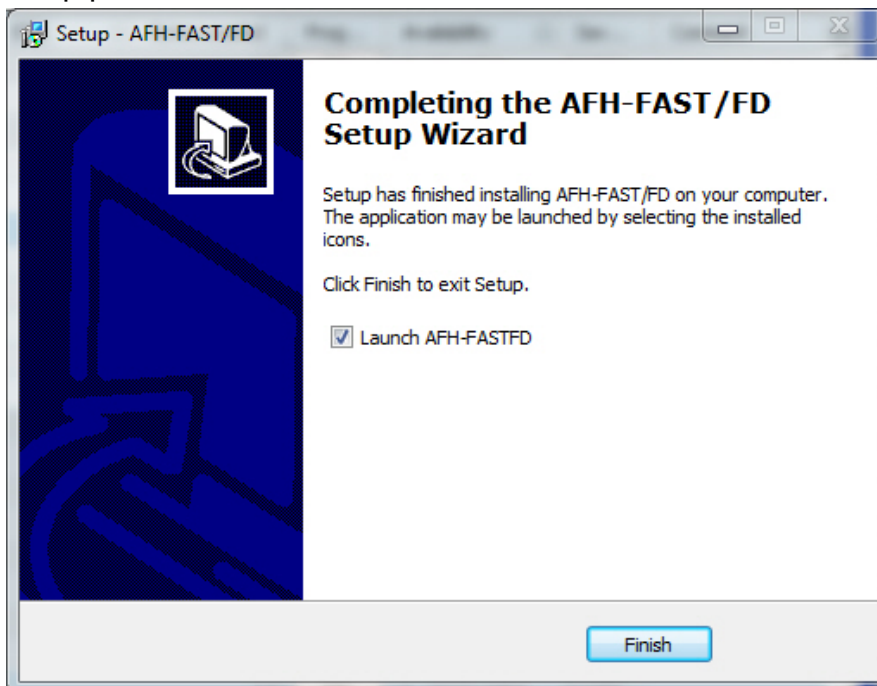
Setup - AFH-FAST/FD

Completing the AFH-FAST/FD Setup Wizard

Setup has finished installing AFH-FAST/FD on your computer. The application may be launched by selecting the installed icons.

Click Finish to exit Setup.

Launch AFH-FASTFD

Finish